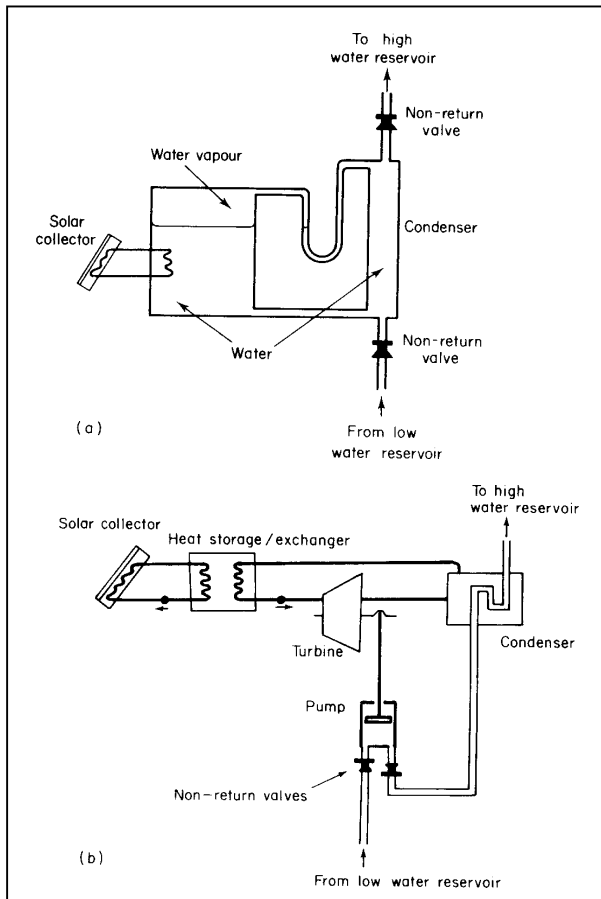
To high water reservoir

Non-return valve

Water vapour

Solar collector

Condenser

Water

Non-return valve

(a)

From low water reservoir

To high water reservoir

Solar collector

Heat storage / exchanger

Turbine

Condenser

Pump

Non-return valves

(b)

From low water reservoir